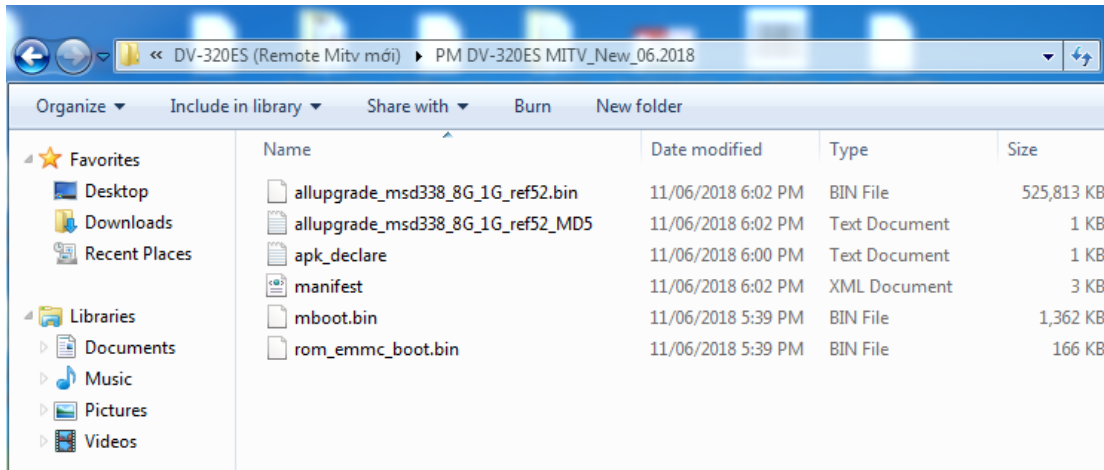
« DV-320ES (Remote Mitv mới) ▸ PM DV-320ES MITV_New_06.2018

Organize ▾ Include in library ▾ Share with ▾ Burn New folder

Favorites
Desktop
Downloads
Recent Places

Libraries
Documents
Music
Pictures
Videos

| Name | Date modified | Type | Size |
|---|---|---|---|
| allupgrade_msd338_8G_1G_ref52.bin | 11/06/2018 6:02 PM | BIN File | 525,813 KB |
| allupgrade_msd338_8G_1G_ref52_MD5 | 11/06/2018 6:02 PM | Text Document | 1 KB |
| apk_declare | 11/06/2018 6:00 PM | Text Document | 1 KB |
| manifest | 11/06/2018 6:02 PM | XML Document | 3 KB |
| mboot.bin | 11/06/2018 5:39 PM | BIN File | 1,362 KB |
| rom_emmc_boot.bin | 11/06/2018 5:39 PM | BIN File | 166 KB |